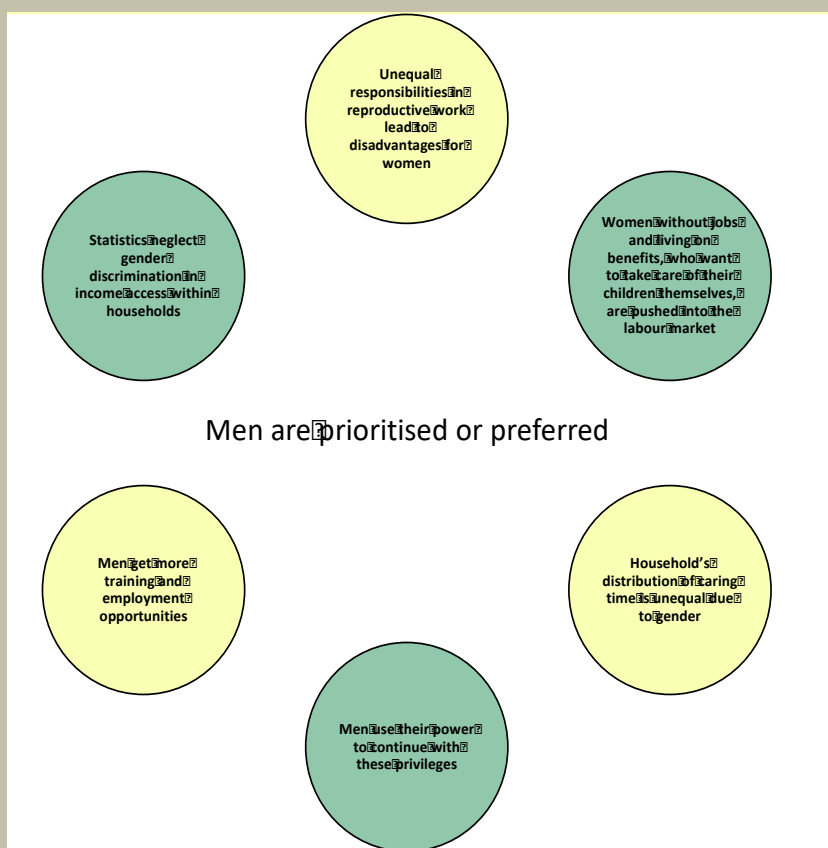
Unequal responsibilities in reproductive work lead to disadvantages for women

Statistics neglect gender discrimination in income access within households

Women without jobs and living on benefits, who want to take care of their children themselves, are pushed into the labour market

Men are prioritised or preferred

Men get more training and employment opportunities

Household's distribution of caring time is unequal due to gender

Men use their power to continue with these privileges